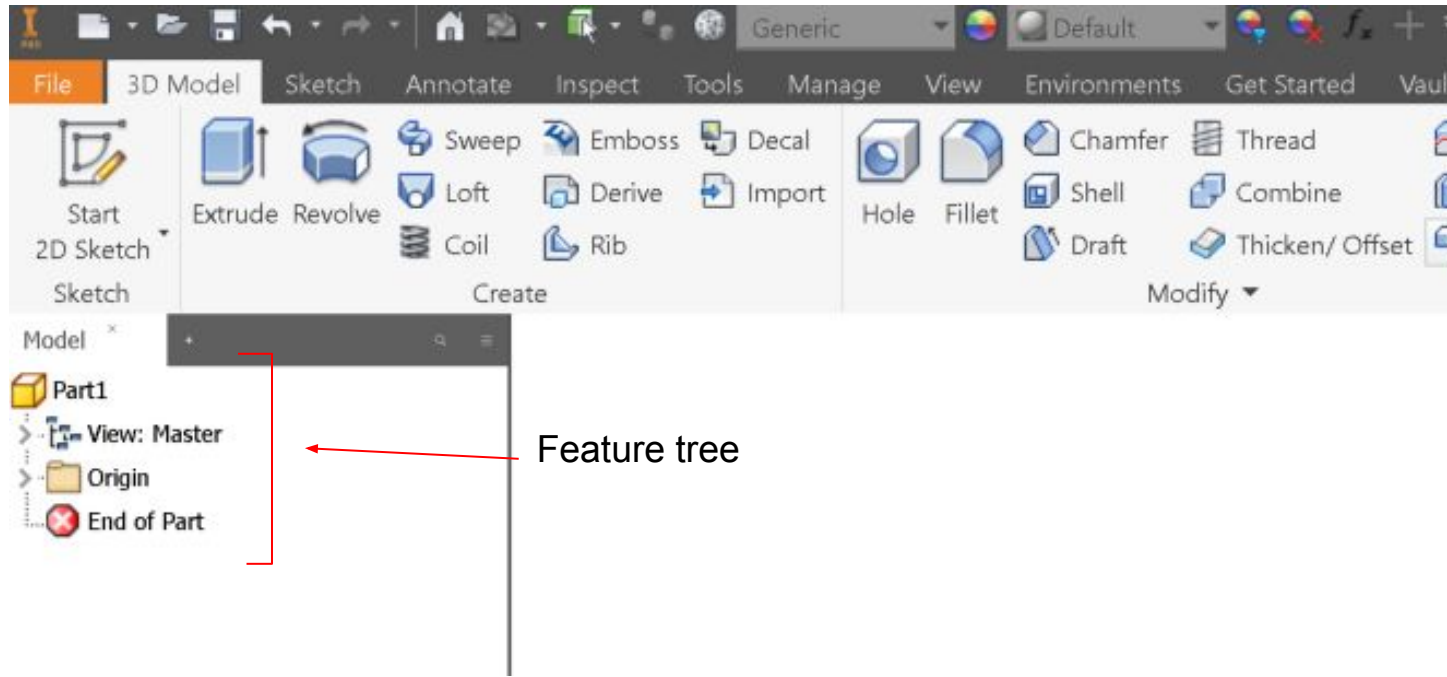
Generic
Default
$f_x$

File
3D Model
Sketch
Annotate
Inspect
Tools
Manage
View
Environments
Get Started
Vaul

Start 2D Sketch
Sketch

Extrude
Revolve
Sweep
Loft
Coil
Emboss
Derive
Rib
Decal
Import
Create

Hole
Fillet
Chamfer
Shell
Draft
Thread
Combine
Thicken/ Offset
Modify

Model ×
+

Part1
View: Master
Origin
End of Part

Feature tree